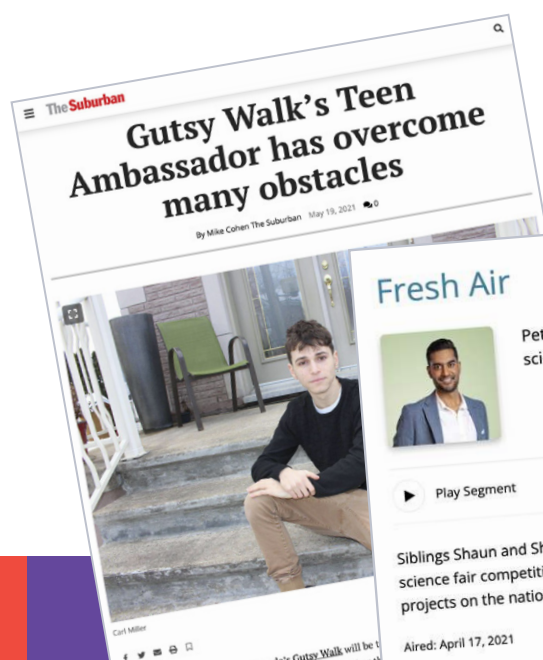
The Suburban

Gutsy Walk's Teen Ambassador has overcome many obstacles

By Mike Cohen The Suburban May 19, 2021 0

Carl Miller

Gutsy Walk will be t

Fresh Air

Pet sci

Play Segment

Siblings Shaun and Sh science fair competit projects on the natio

Aired: April 17, 2021